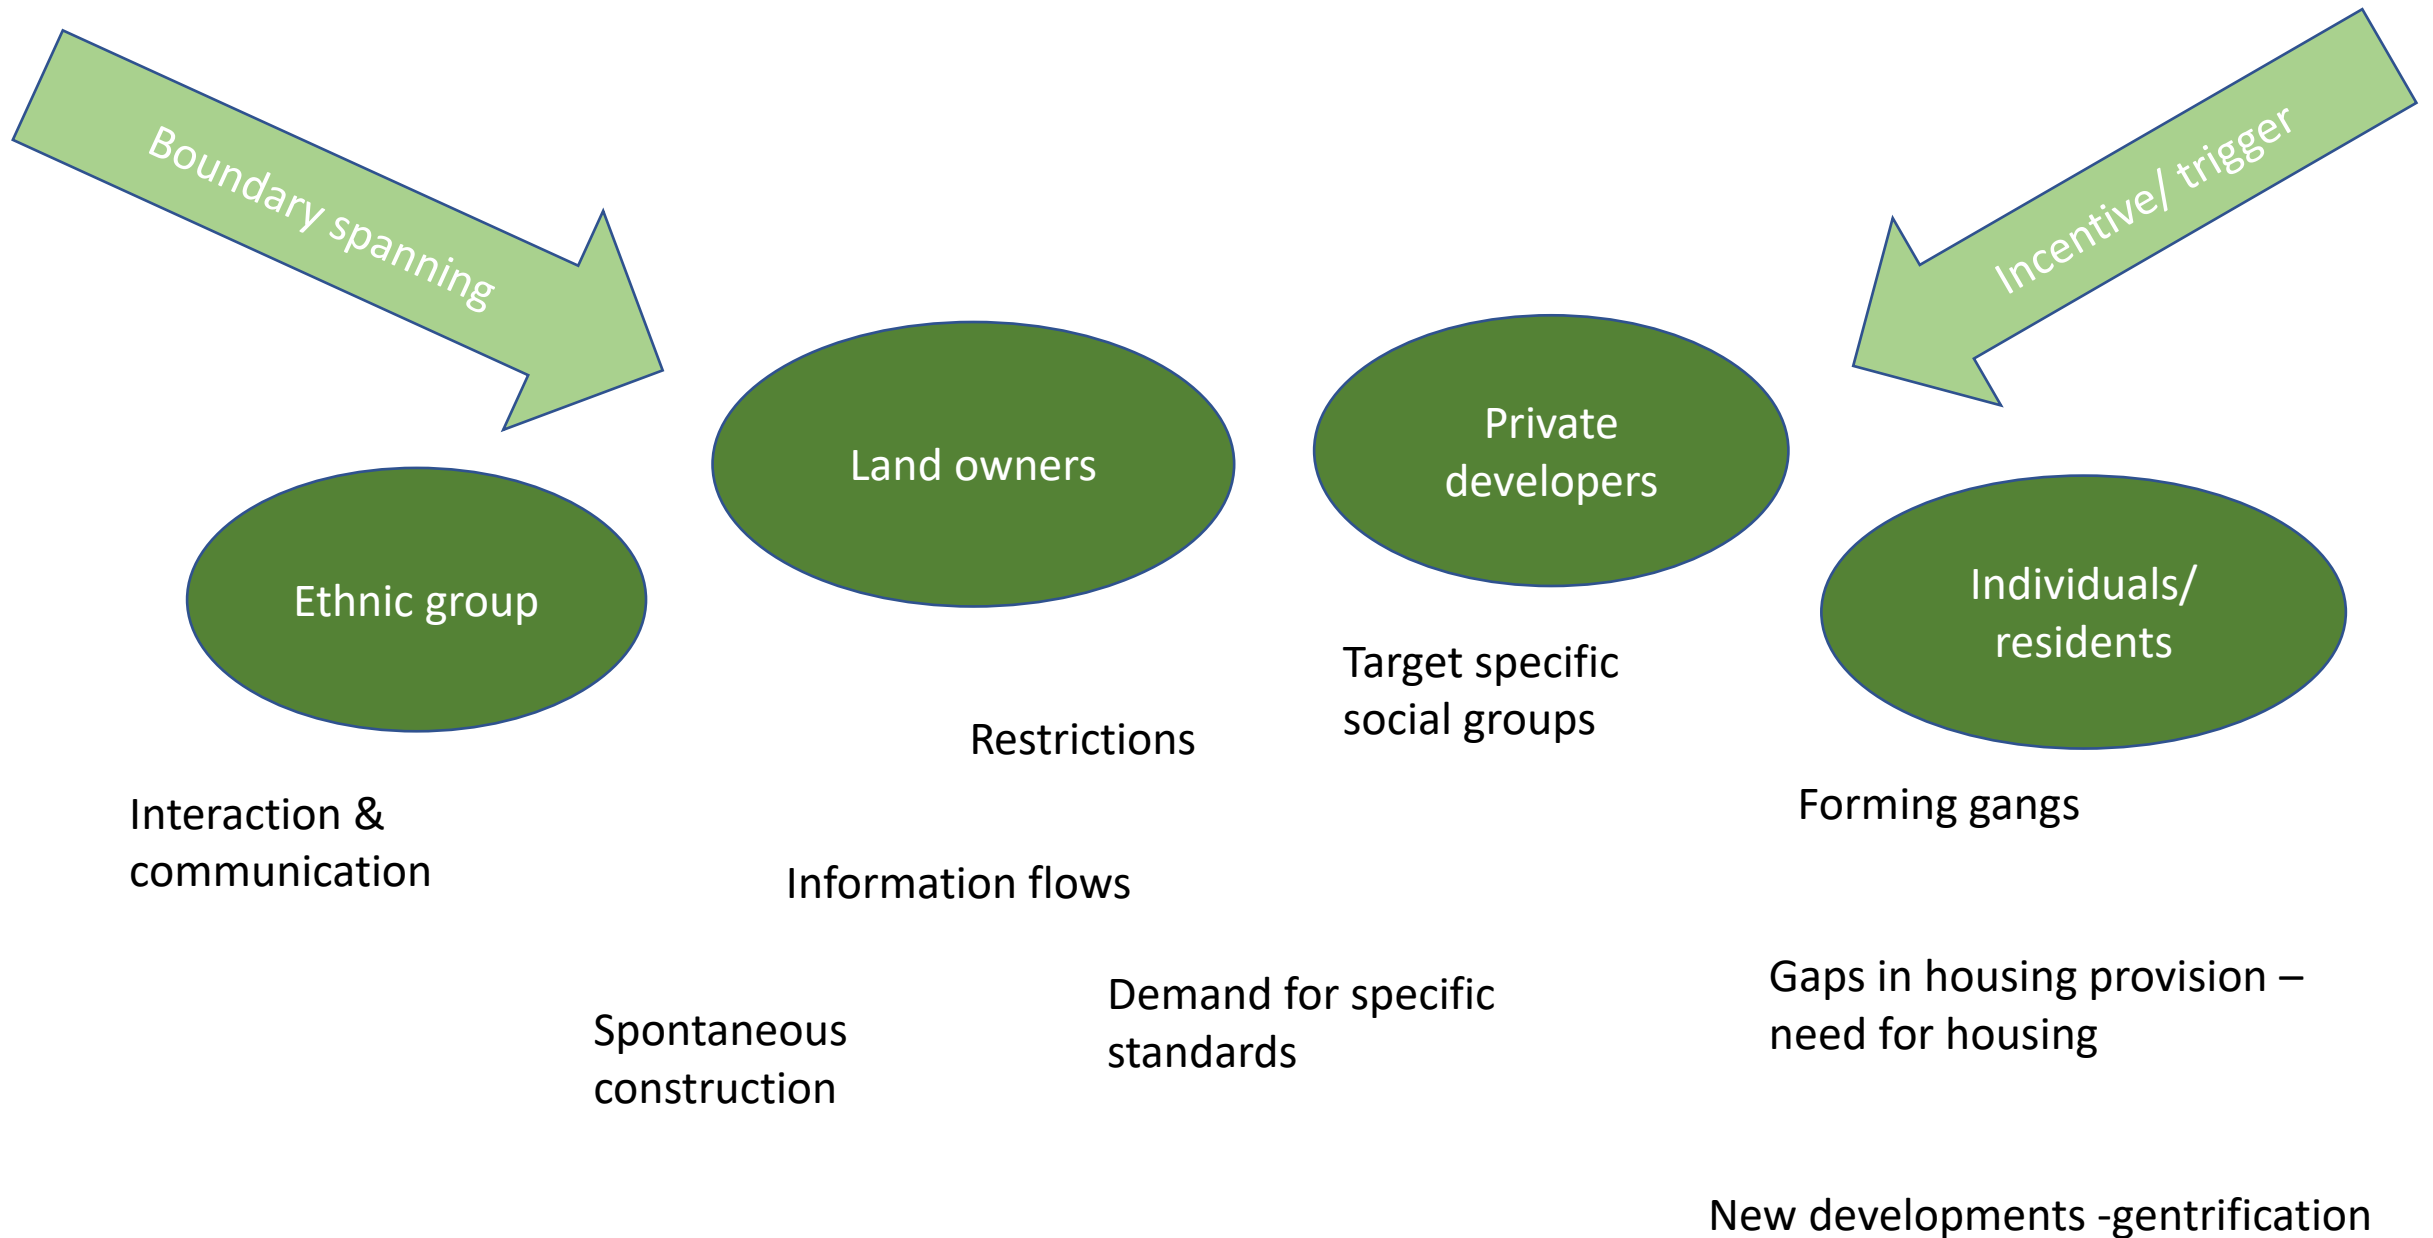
Boundary spanning

Incentive/ trigger

Land owners

Private developers

Ethnic group

Individuals/ residents

Target specific social groups

Restrictions

Interaction & communication

Forming gangs

Information flows

Gaps in housing provision – need for housing

Demand for specific standards

Spontaneous construction

New developments -gentrification